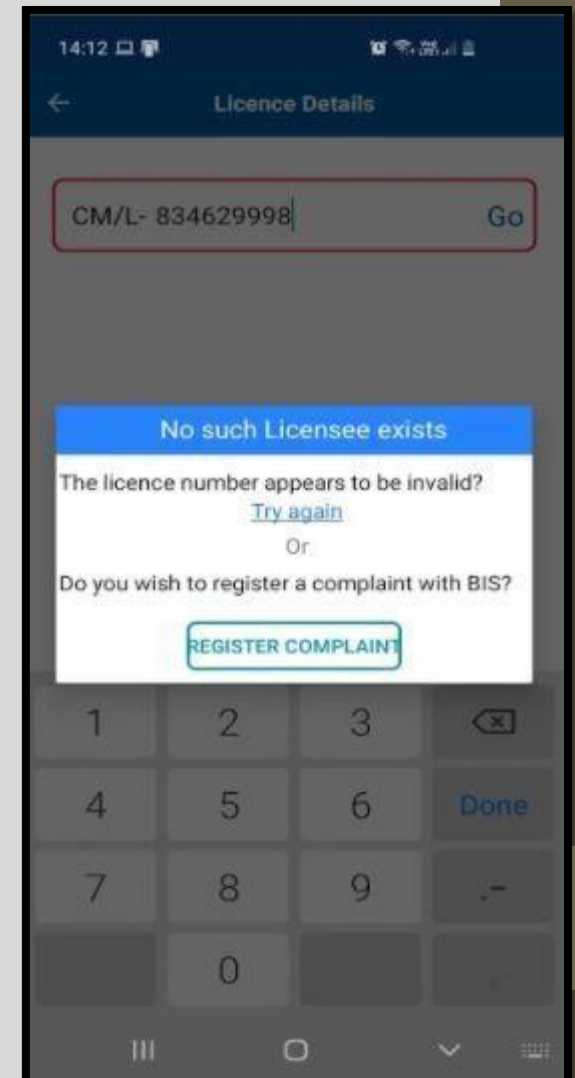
14:12

Licence Details

CM/L- 834629998

Go

No such Licensee exists

The licence number appears to be invalid?

Try again

Or

Do you wish to register a complaint with BIS?

REGISTER COMPLAINT

1 2 3

4 5 6 Done

7 8 9 .-

0